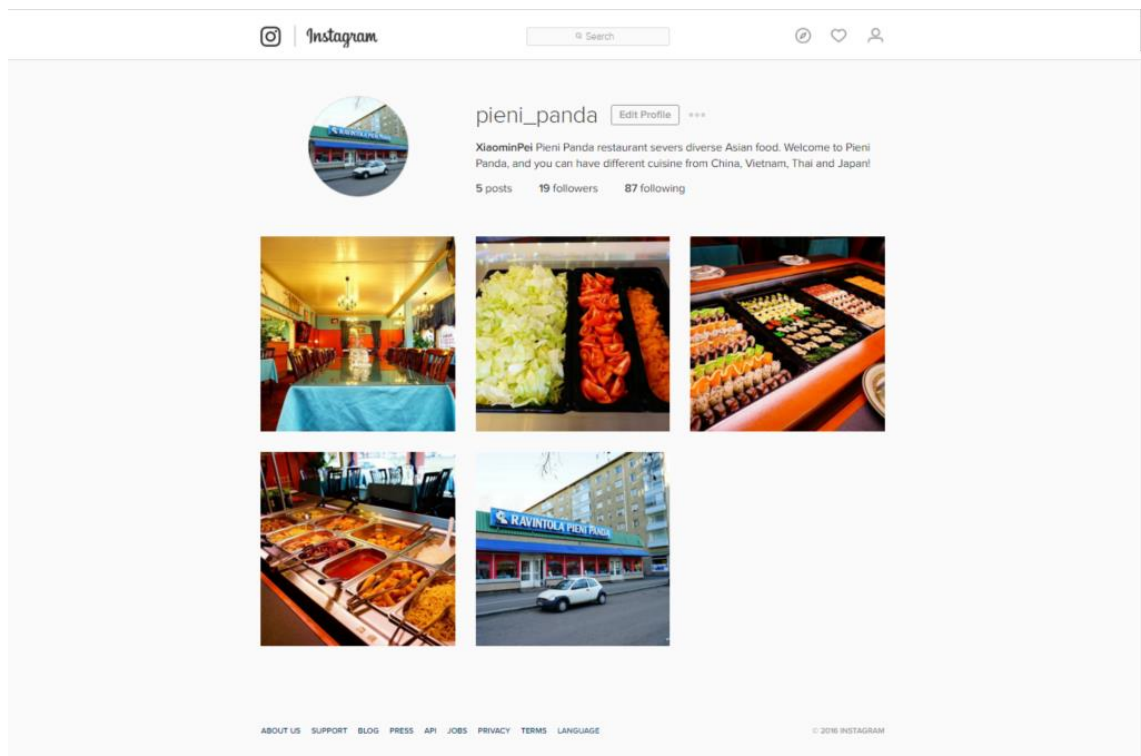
Instagram

Search

pieni_panda Edit Profile

XiaominPei Pieni Panda restaurant severs diverse Asian food. Welcome to Pieni Panda, and you can have different cuisine from China, Vietnam, Thai and Japan!

5 posts 19 followers 87 following

RAVINTOLA PIENI PANDA

ABOUT US SUPPORT BLOG PRESS API JOBS PRIVACY TERMS LANGUAGE

© 2016 INSTAGRAM